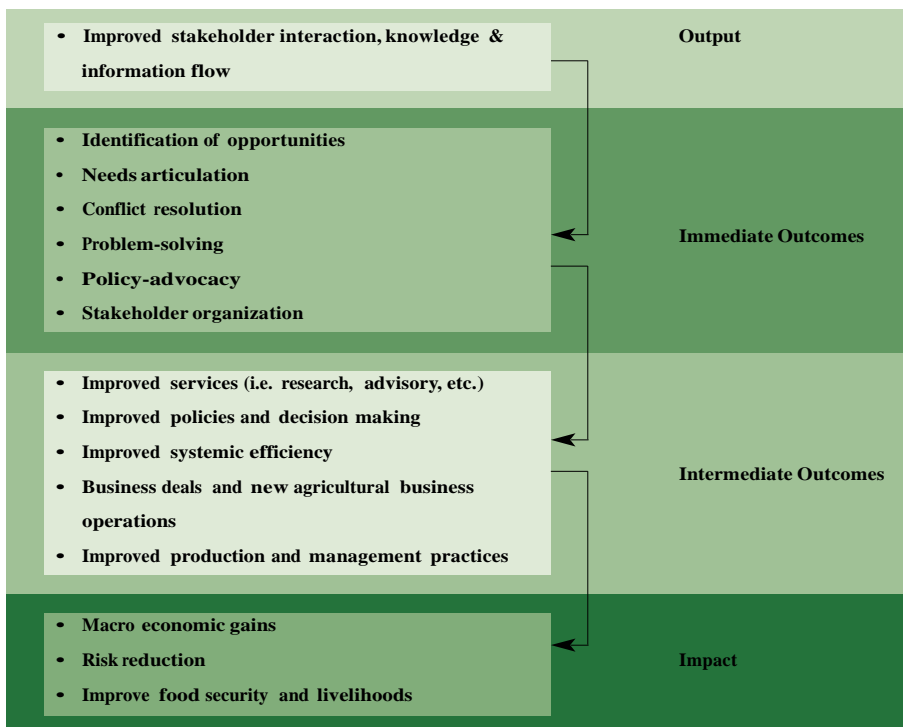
- Improved stakeholder interaction, knowledge & information flow

Output

- Identification of opportunities
- Needs articulation
- Conflict resolution
- Problem-solving
- Policy-advocacy
- Stakeholder organization

Immediate Outcomes

- Improved services (i.e. research, advisory, etc.)
- Improved policies and decision making
- Improved systemic efficiency
- Business deals and new agricultural business operations
- Improved production and management practices

Intermediate Outcomes

- Macro economic gains
- Risk reduction
- Improve food security and livelihoods

Impact